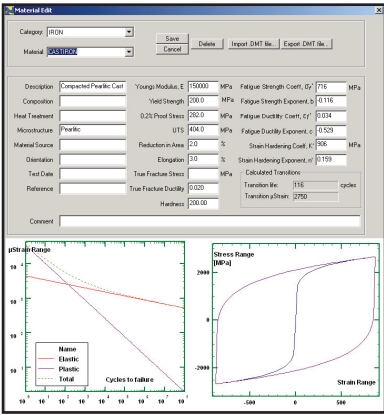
Material Edit

Category IRON

Material CAST IRON

Save
Cancel
Delete
Import .DMT file...
Export .DMT file...

Description Compacted Pearlitic Cast
Composition
Heat Treatment
Microstructure Pearlitic
Material Source
Orientation
Test Date
Reference

Youngs Modulus, E 150000 MPa
Yield Strength 200.0 MPa
0.2% Proof Stress 262.0 MPa
UTS 404.0 MPa
Reduction in Area 2.0 %
Elongation 3.0 %
True Fracture Stress MPa
True Fracture Ductility 0.020
Hardness 200.00

Fatigue Strength Coeff, σf' 716 MPa
Fatigue Strength Exponent, b -0.116
Fatigue Ductility Coeff, εf' 0.034
Fatigue Ductility Exponent, c -0.529
Strain Hardening Coeff, K' 906 MPa
Strain Hardening Exponent, n' 0.159

Calculated Transitions
Transition life: 116 cycles
Transition μStrain: 2750

Comment

μStrain Range
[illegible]

Name
Elastic
Plastic
Total

Cycles to failure

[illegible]

Stress Range [MPa]
2000
0
-2000
-500 0 500
Strain Range